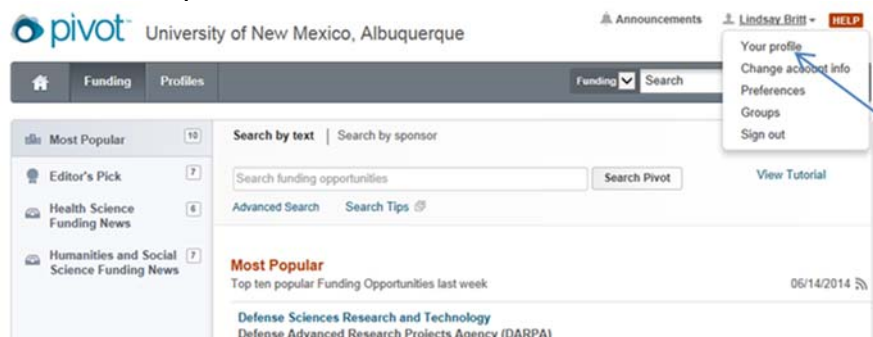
pivot University of New Mexico, Albuquerque

Announcements Lindsay Britt HELP

Your profile
Change account info
Preferences
Groups
Sign out

Funding Profiles

Funding Search

Most Popular 10
Editor's Pick 7
Health Science Funding News 6
Humanities and Social Science Funding News 7

Search by text | Search by sponsor

Search funding opportunities
Search Pivot
View Tutorial
Advanced Search Search Tips

Most Popular
Top ten popular Funding Opportunities last week
06/14/2014

Defense Sciences Research and Technology
Defense Advanced Research Projects Agency (DARPA)